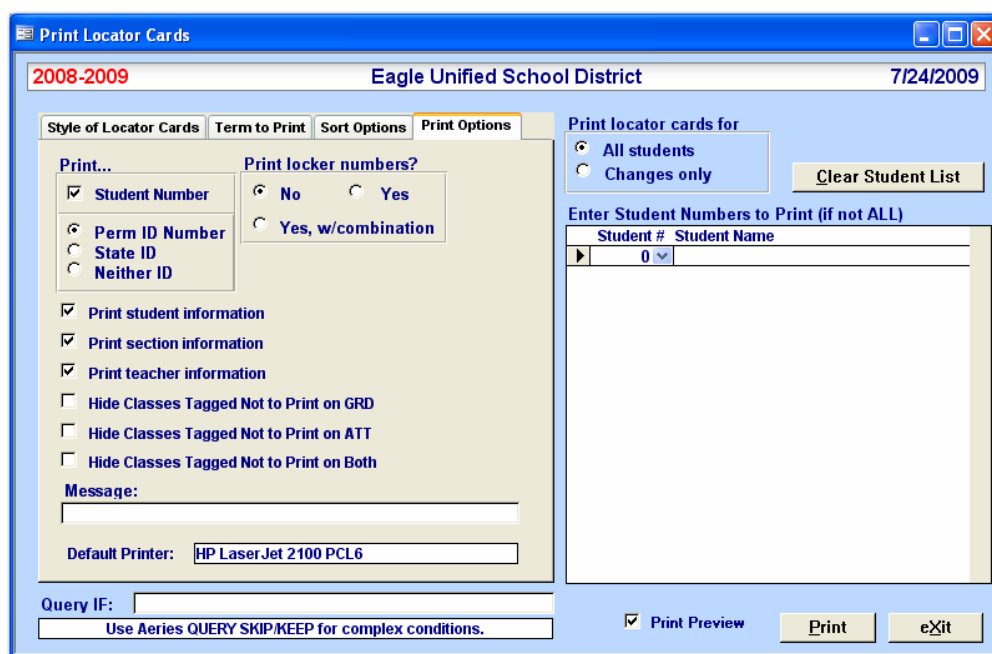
Print Locator Cards

2008-2009 Eagle Unified School District 7/24/2009

Style of Locator Cards | Term to Print | Sort Options | Print Options

Print...

Student Number

Perm ID Number
State ID
Neither ID

Print locker numbers?

No
Yes
Yes, w/combination

Print student information
Print section information
Print teacher information
Hide Classes Tagged Not to Print on GRD
Hide Classes Tagged Not to Print on ATT
Hide Classes Tagged Not to Print on Both

Message:

Default Printer: HP LaserJet 2100 PCL6

Print locator cards for
All students
Changes only

Clear Student List

Enter Student Numbers to Print (if not ALL)

| Student # | Student Name |
|---|---|
| 0 | |

Query IF:

Use Aeries QUERY SKIP/KEEP for complex conditions.

Print Preview

Print

eXit